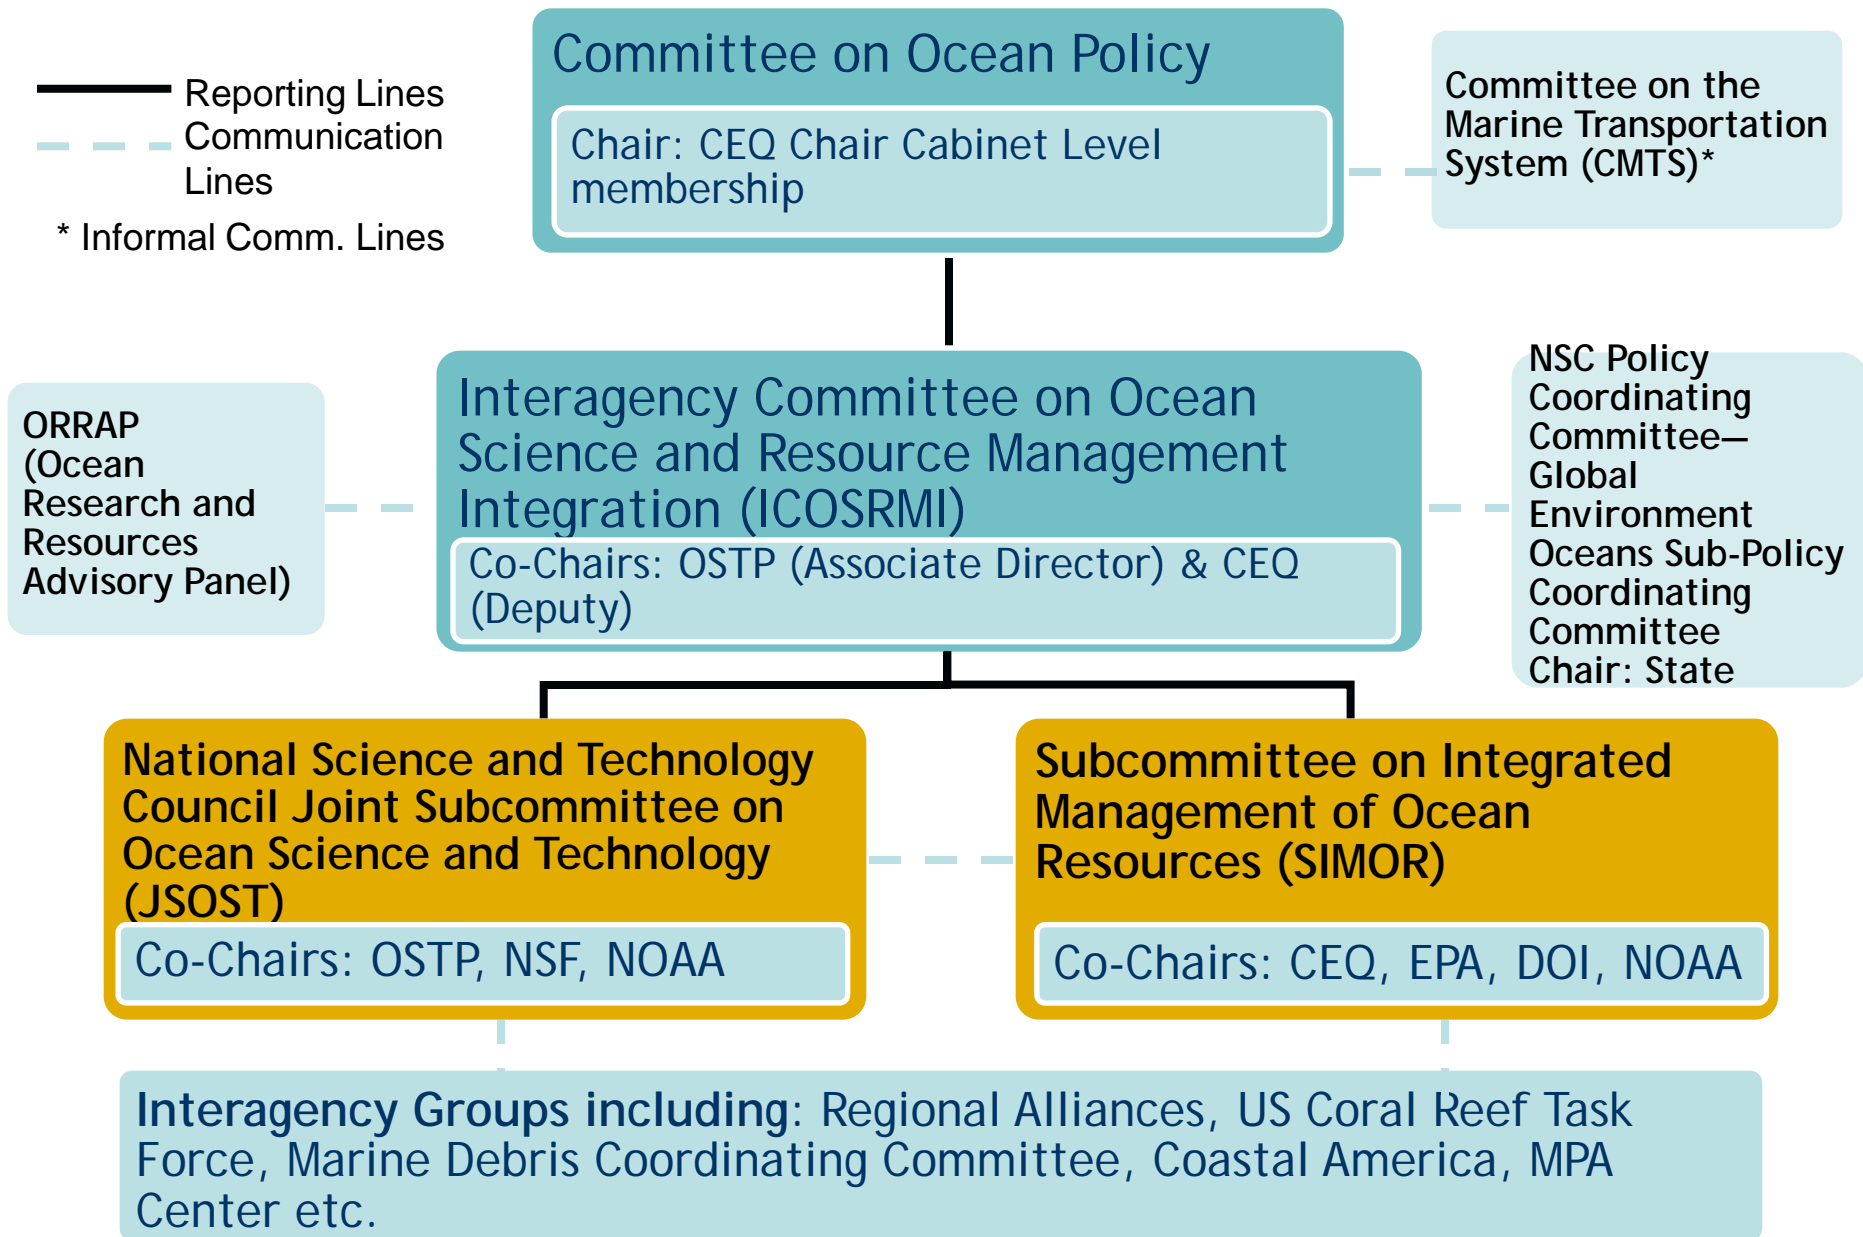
Reporting Lines
Communication Lines
* Informal Comm. Lines

Committee on Ocean Policy

Chair: CEQ Chair Cabinet Level membership

Committee on the Marine Transportation System (CMTS)*

ORRAP (Ocean Research and Resources Advisory Panel)

Interagency Committee on Ocean Science and Resource Management Integration (ICOSRMI)

Co-Chairs: OSTP (Associate Director) & CEQ (Deputy)

NSC Policy Coordinating Committee—Global Environment Oceans Sub-Policy Coordinating Committee Chair: State

National Science and Technology Council Joint Subcommittee on Ocean Science and Technology (JSOST)

Co-Chairs: OSTP, NSF, NOAA

Subcommittee on Integrated Management of Ocean Resources (SIMOR)

Co-Chairs: CEQ, EPA, DOI, NOAA

Interagency Groups including: Regional Alliances, US Coral Reef Task Force, Marine Debris Coordinating Committee, Coastal America, MPA Center etc.